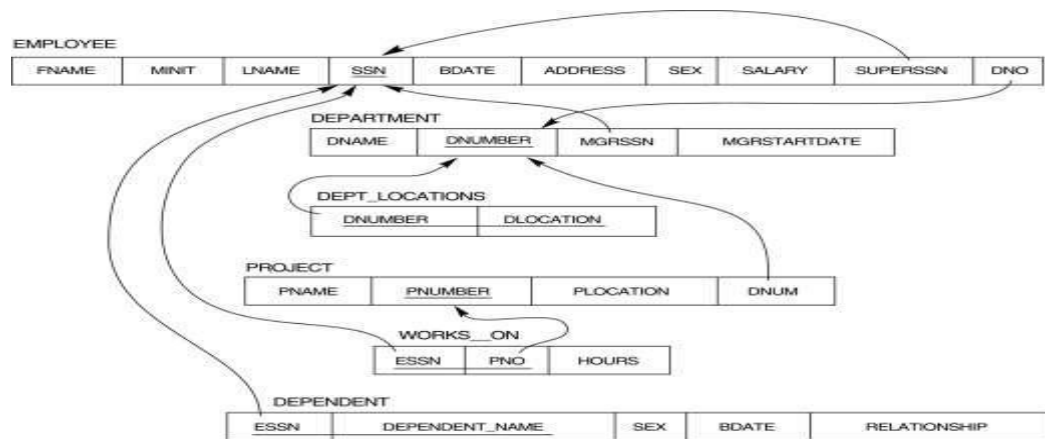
EMPLOYEE

| FNAME | MINIT | LNAME | SSN | BDATE | ADDRESS | SEX | SALARY | SUPERSSN | DNO |
|---|---|---|---|---|---|---|---|---|---|

DEPARTMENT

| DNAME | DNUMBER | MGRSSN | MGRSTARTDATE |
|---|---|---|---|

DEPT_LOCATIONS

| DNUMBER | DLOCATION |
|---|---|

PROJECT

| PNAME | PNUMBER | PLOCATION | DNUM |
|---|---|---|---|

WORKS__ON

| ESSN | PNO | HOURS |
|---|---|---|

DEPENDENT

| ESSN | DEPENDENT_NAME | SEX | BDATE | RELATIONSHIP |
|---|---|---|---|---|